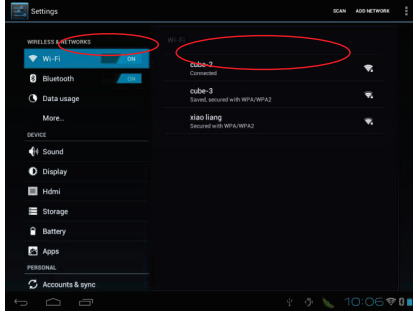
Settings

SCAN ADD NETWORK

WIRELESS & NETWORKS

Wi-Fi ON

Bluetooth ON

Data usage

More...

DEVICE

Sound

Display

Hdmi

Storage

Battery

Apps

PERSONAL

Accounts & sync

Wi-Fi

cube-2
Connected

cube-3
Saved, secured with WPA/WPA2

xiao liang
Secured with WPA/WPA2

10:06